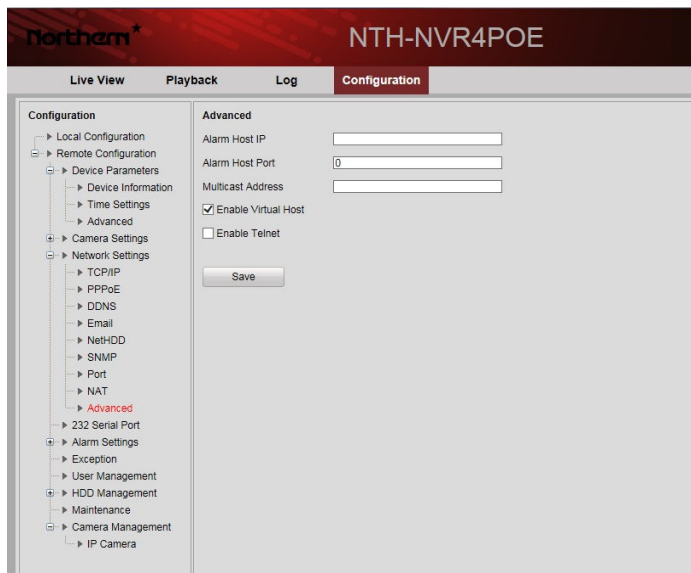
Northern

NTH-NVR4POE

Live View
Playback
Log
Configuration

Configuration

Local Configuration
Remote Configuration
Device Parameters
Device Information
Time Settings
Advanced
Camera Settings
Network Settings
TCP/IP
PPPoE
DDNS
Email
NetHDD
SNMP
Port
NAT
Advanced
232 Serial Port
Alarm Settings
Exception
User Management
HDD Management
Maintenance
Camera Management
IP Camera

Advanced

Alarm Host IP
Alarm Host Port 0
Multicast Address
Enable Virtual Host
Enable Telnet

Save